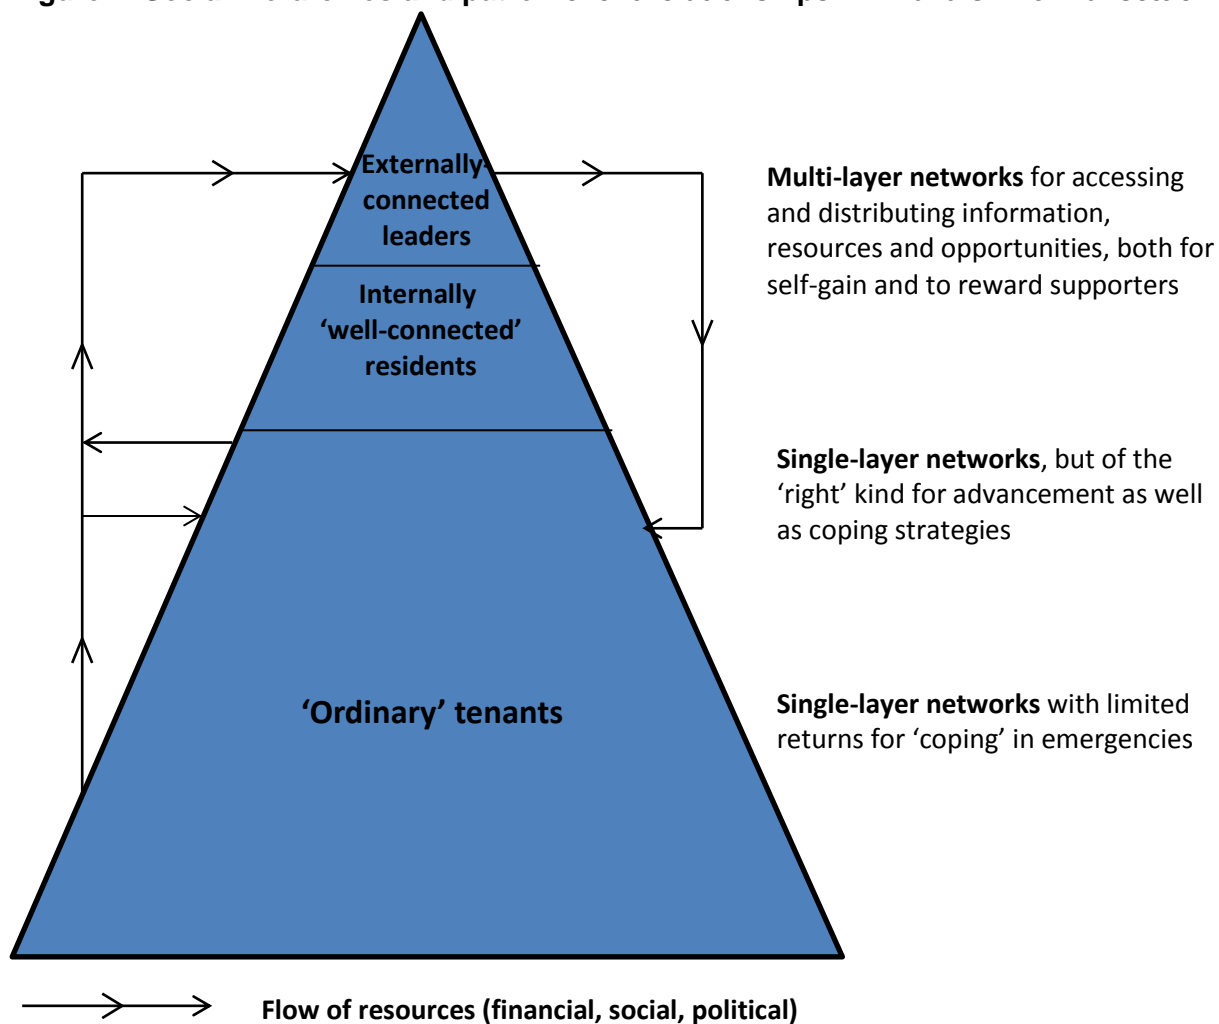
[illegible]

Externally connected leaders

Internally 'well-connected' residents

'Ordinary' tenants

**Multi-layer networks** for accessing and distributing information, resources and opportunities, both for self-gain and to reward supporters

**Single-layer networks**, but of the 'right' kind for advancement as well as coping strategies

**Single-layer networks** with limited returns for 'coping' in emergencies

**Flow of resources (financial, social, political)**